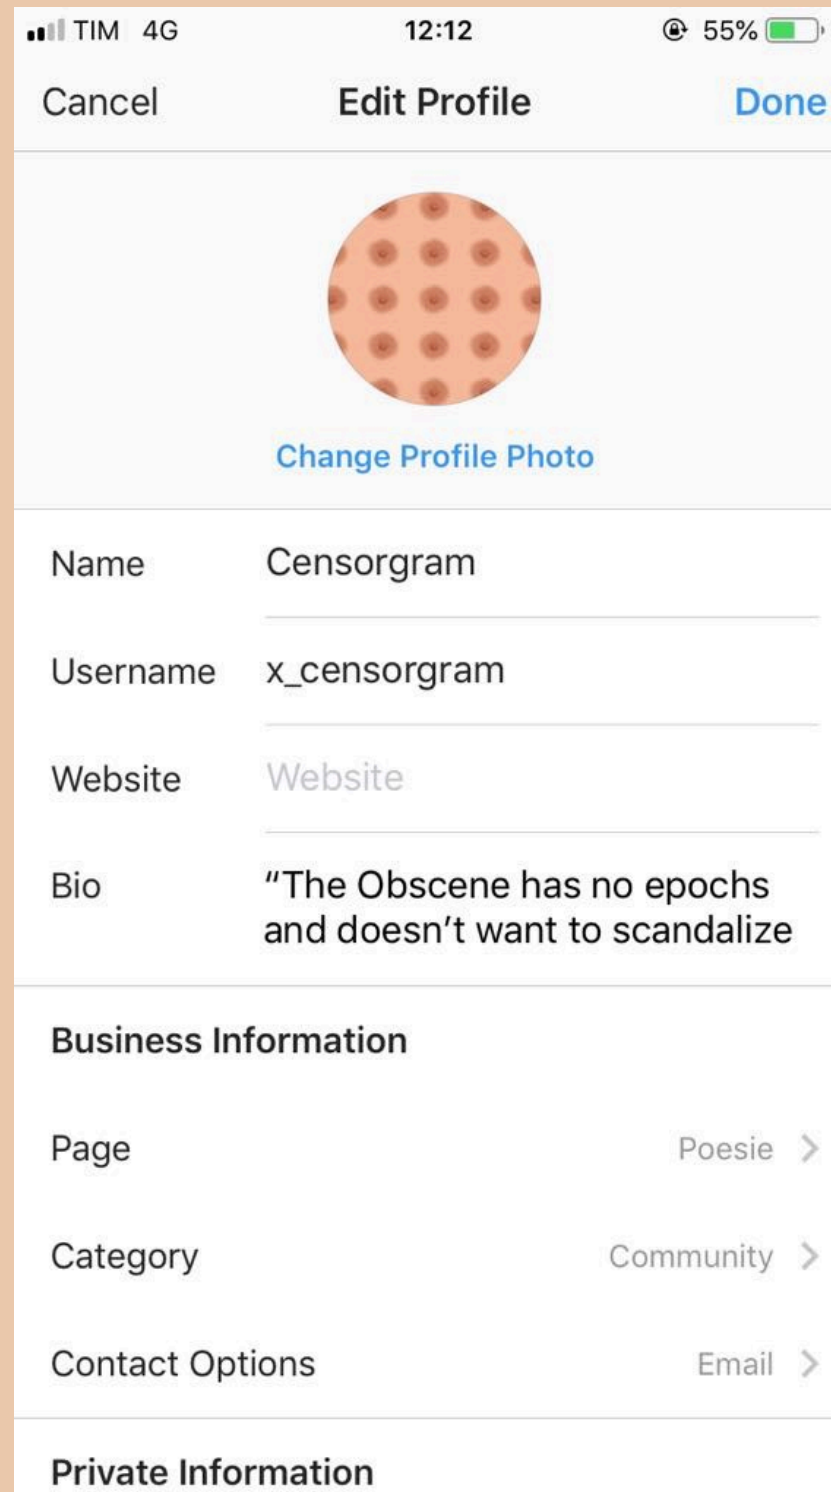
TIM 4G 12:12 55%

Cancel Edit Profile Done

Change Profile Photo

Name Censorgram

Username x_censorgram

Website Website

Bio "The Obscene has no epochs and doesn't want to scandalize

Business Information

Page Poesie >

Category Community >

Contact Options Email >

Private Information